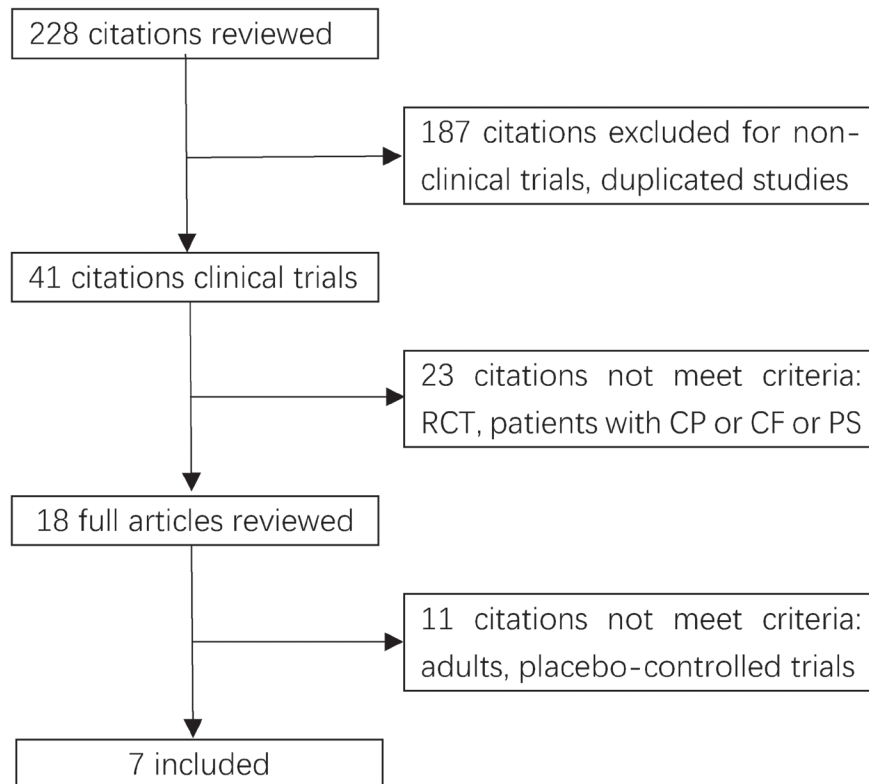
228 citations reviewed

187 citations excluded for non-clinical trials, duplicated studies

41 citations clinical trials

23 citations not meet criteria: RCT, patients with CP or CF or PS

18 full articles reviewed

11 citations not meet criteria: adults, placebo-controlled trials

7 included